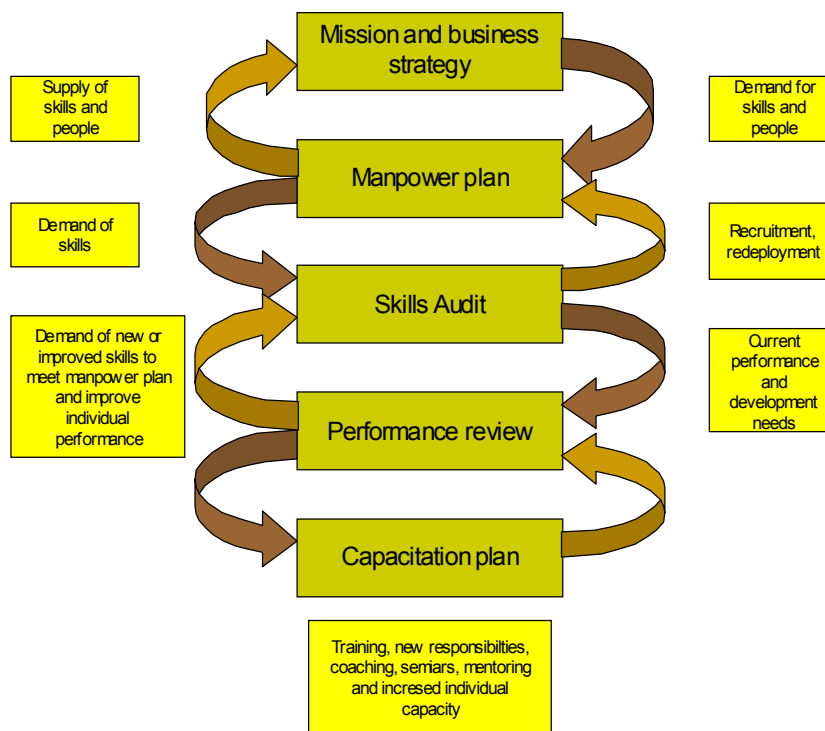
Mission and business strategy

Supply of skills and people

Demand for skills and people

Manpower plan

Demand of skills

Recruitment, redeployment

Skills Audit

Demand of new or improved skills to meet manpower plan and improve individual performance

Current performance and development needs

Performance review

Capacitation plan

Training, new responsibilties, coaching, semiars, mentoring and incresed individual capacity